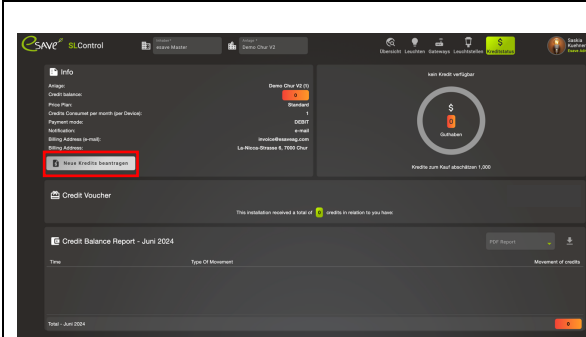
eSAVE SLControl

Inhaber* esave Master

Anlage* Demo Chur V2

Übersicht Leuchten Gateways Leuchtstellen Kreditstatus

Saskia Kuehne
Esave AG

Info

Anlage: Demo Chur V2 (1)
Credit balance: 0
Price Plan: Standard
Credits Consumed per month (per Device): 1
Payment mode: DEBIT
Notification: e-mail
Billing Address (e-mail): invoice@esaveag.com
Billing Address: La-Nicca-Strasse 6, 7000 Chur

Neue Kredits beantragen

kein Kredit verfügbar

$
0
Guthaben

Kredits zum Kauf abschließen 1,000

Credit Voucher

This installation received a total of 0 credits in relation to you have

Credit Balance Report - Juni 2024

PDF Report

| Time | Type Of Movement | Movement of credits |
|---|---|---|
| Total - Juni 2024 | | 0 |